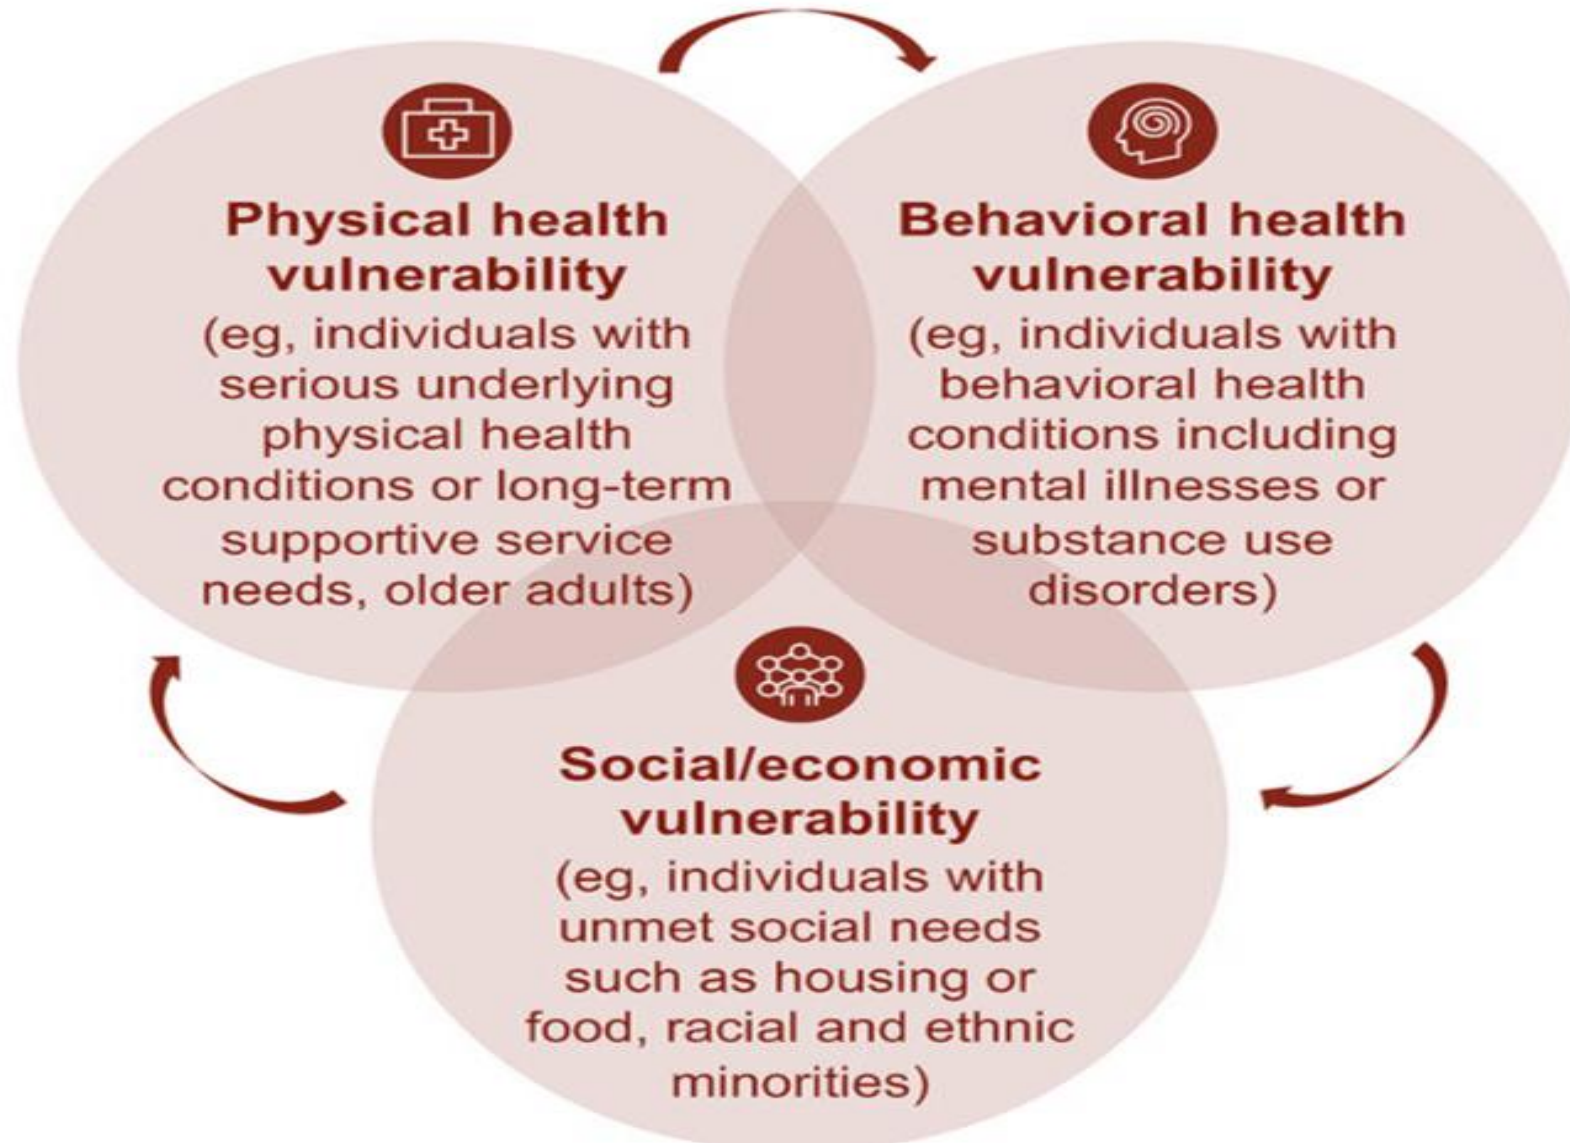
Physical health vulnerability
(eg, individuals with serious underlying physical health conditions or long-term supportive service needs, older adults)

Behavioral health vulnerability
(eg, individuals with behavioral health conditions including mental illnesses or substance use disorders)

Social/economic vulnerability
(eg, individuals with unmet social needs such as housing or food, racial and ethnic minorities)